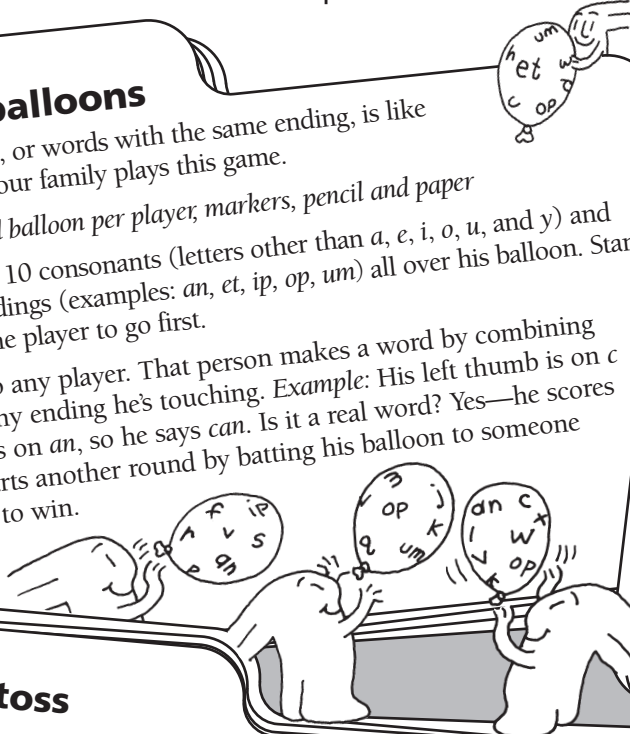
balloons

, or words with the same ending, is like our family plays this game.

l balloon per player, markers, pencil and paper

10 consonants (letters other than *a*, *e*, *i*, *o*, *u*, and *y*) and dings (examples: *an*, *et*, *ip*, *op*, *um*) all over his balloon. Star ne player to go first.

o any player. That person makes a word by combining ny ending he's touching. *Example*: His left thumb is on *c* s on *an*, so he says *can*. Is it a real word? Yes—he scores rts another round by batting his balloon to someone to win.

toss

um
et
h
w
c
op
d
f
ip
r
v
s
p
an
m
op
j
q
um
k
an
c
w
l
v
op
t

toss